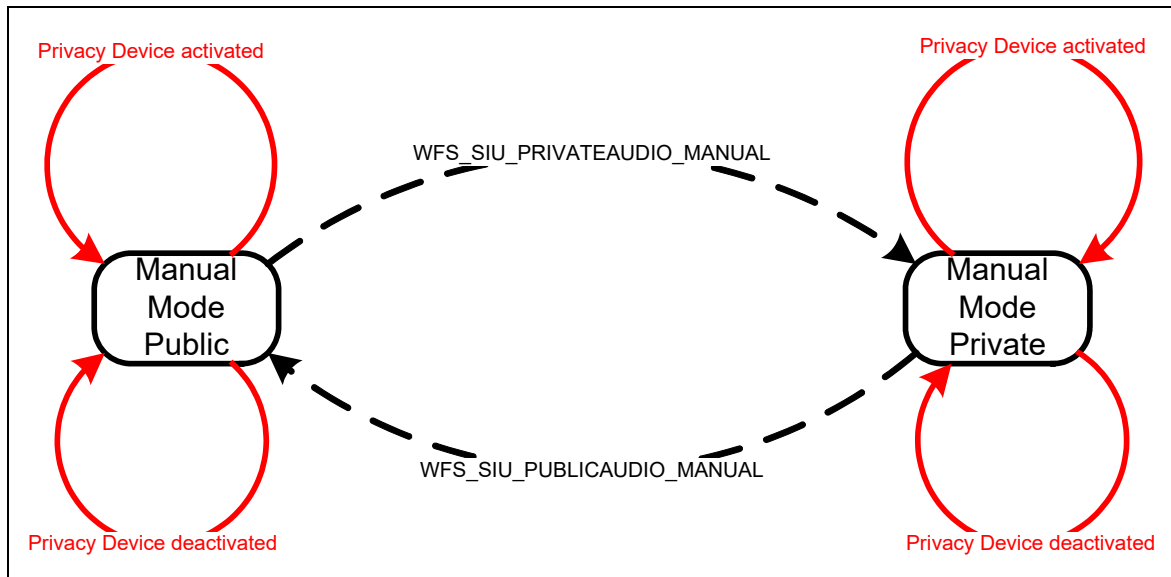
Privacy Device activated

Privacy Device activated

WFS_SIU_PRIVATEAUDIO_MANUAL

Manual Mode Public

Manual Mode Private

WFS_SIU_PUBLICAUDIO_MANUAL

Privacy Device deactivated

Privacy Device deactivated